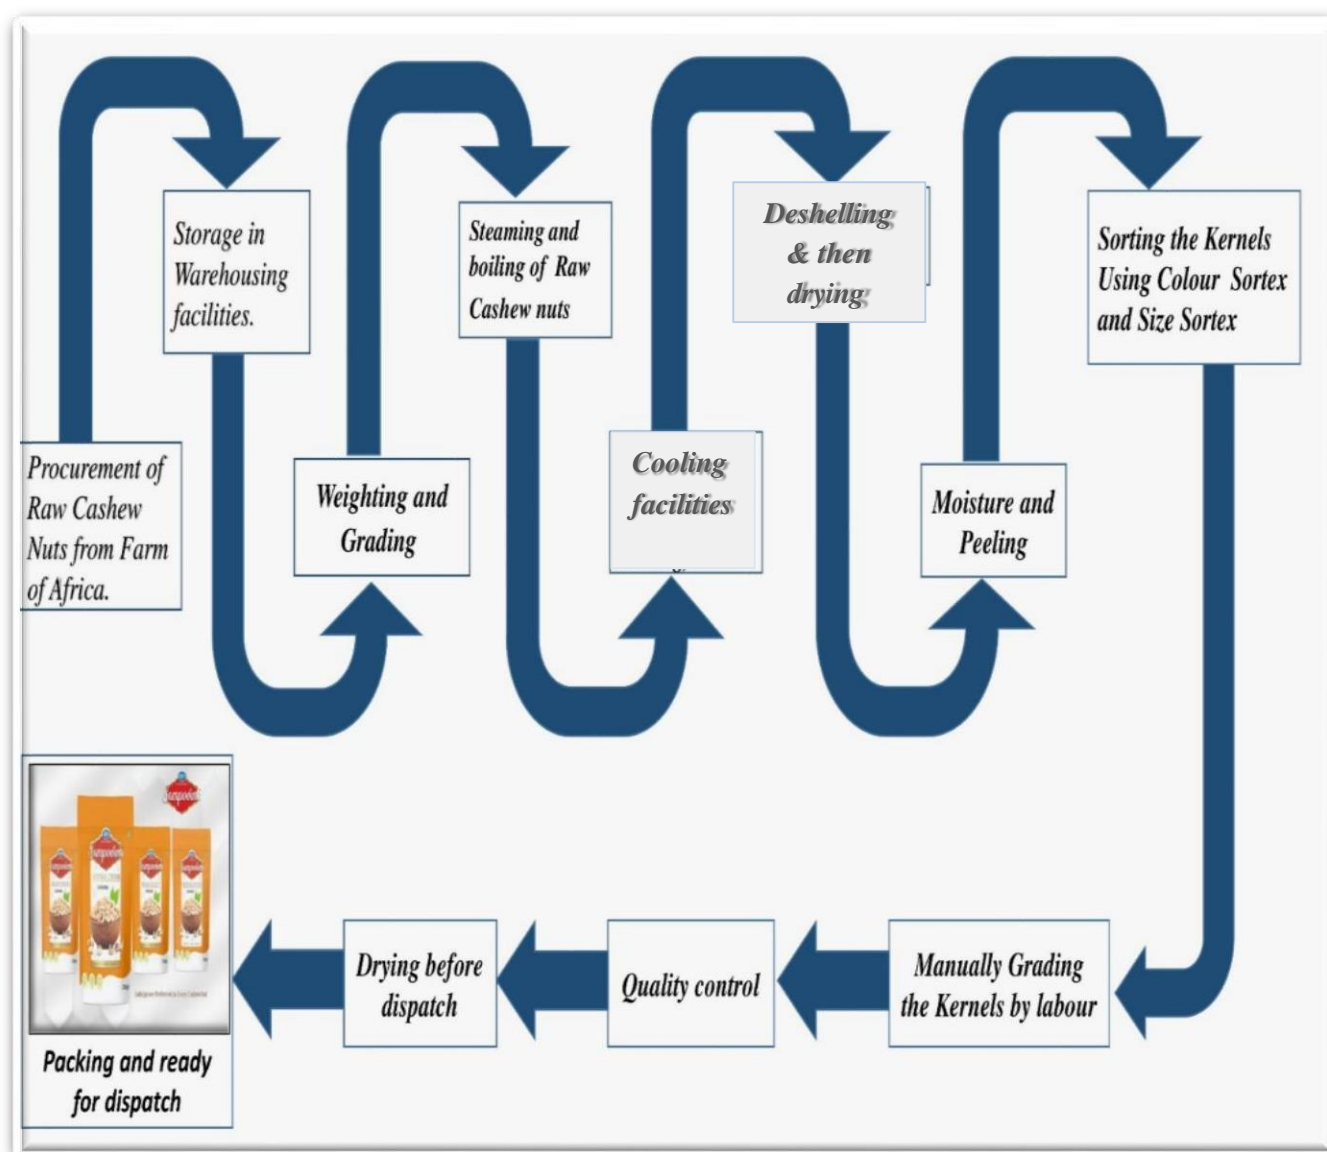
Procurement of Raw Cashew Nuts from Farm of Africa.

Storage in Warehousing facilities.

Weighting and Grading

Steaming and boiling of Raw Cashew nuts

Cooling facilities

Deshelling & then drying

Moisture and Peeling

Sorting the Kernels Using Colour Sortex and Size Sortex

Manually Grading the Kernels by labour

Quality control

Drying before dispatch

Packing and ready for dispatch